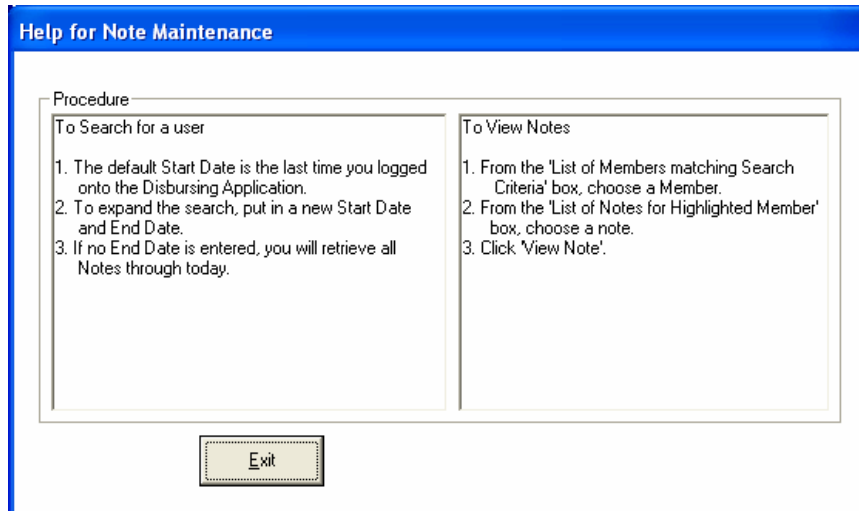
Help for Note Maintenance

Procedure

To Search for a user

1. The default Start Date is the last time you logged onto the Disbursing Application.
2. To expand the search, put in a new Start Date and End Date.
3. If no End Date is entered, you will retrieve all Notes through today.

To View Notes

1. From the 'List of Members matching Search Criteria' box, choose a Member.
2. From the 'List of Notes for Highlighted Member' box, choose a note.
3. Click 'View Note'.

Exit